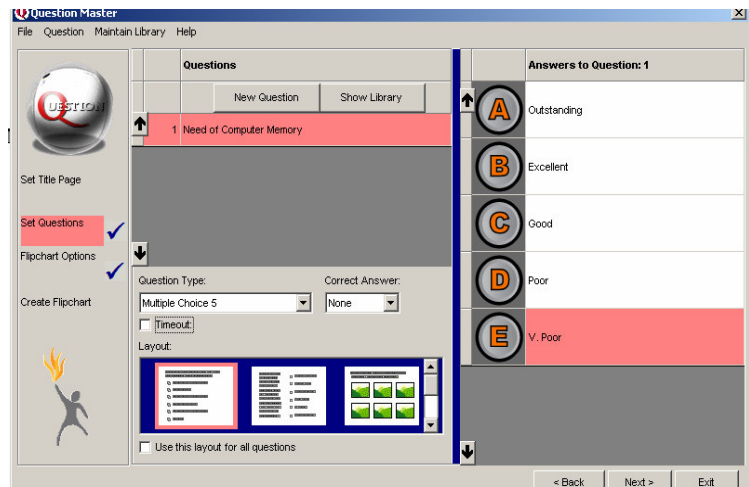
Question Master

File Question Maintain Library Help

QUESTION

Set Title Page

Set Questions

Flipchart Options

Create Flipchart

Questions

New Question

Show Library

1 Need of Computer Memory

Question Type:

Multiple Choice 5

Correct Answer:

None

Timeout:

Layout:

Use this layout for all questions

Answers to Question: 1

A Outstanding

B Excellent

C Good

D Poor

E V. Poor

< Back

Next >

Exit